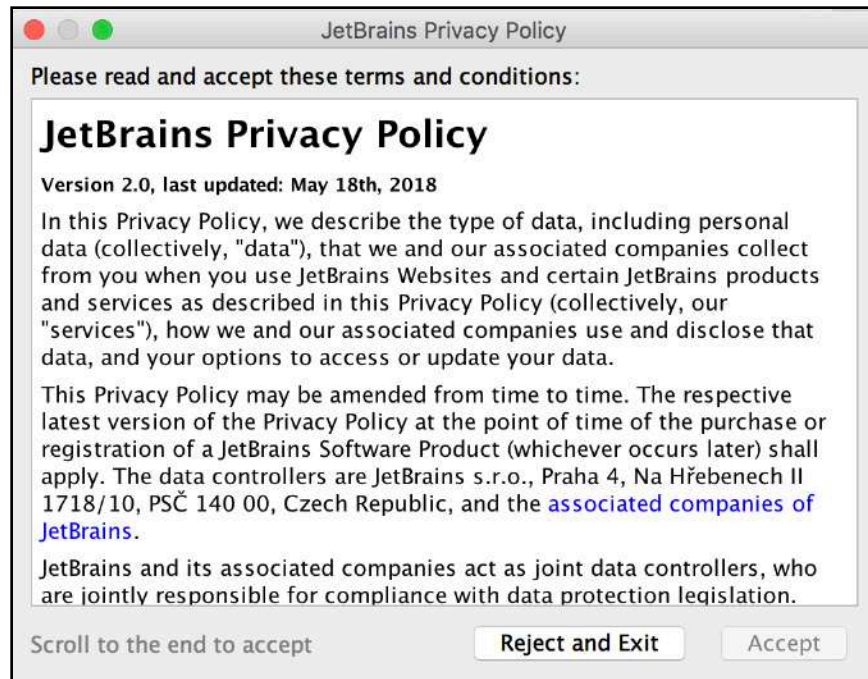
JetBrains Privacy Policy

Please read and accept these terms and conditions:

JetBrains Privacy Policy

Version 2.0, last updated: May 18th, 2018

In this Privacy Policy, we describe the type of data, including personal data (collectively, "data"), that we and our associated companies collect from you when you use JetBrains Websites and certain JetBrains products and services as described in this Privacy Policy (collectively, our "services"), how we and our associated companies use and disclose that data, and your options to access or update your data.

This Privacy Policy may be amended from time to time. The respective latest version of the Privacy Policy at the point of time of the purchase or registration of a JetBrains Software Product (whichever occurs later) shall apply. The data controllers are JetBrains s.r.o., Praha 4, Na Hřebenech II 1718/10, PSČ 140 00, Czech Republic, and the associated companies of JetBrains.

JetBrains and its associated companies act as joint data controllers, who are jointly responsible for compliance with data protection legislation.

Scroll to the end to accept

Reject and Exit

Accept